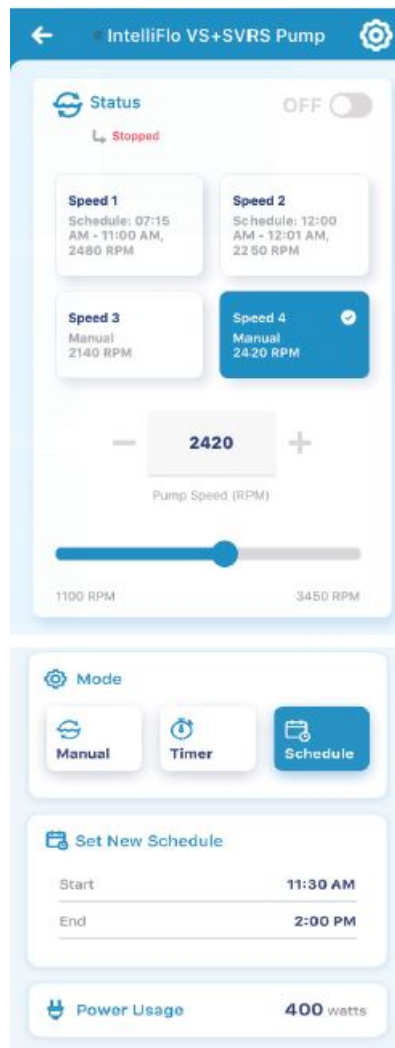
IntelliFlo VS+SVRS Pump

Status
OFF
Stopped

Speed 1
Schedule: 07:15 AM - 11:00 AM, 2480 RPM

Speed 2
Schedule: 12:00 AM - 12:01 AM, 2250 RPM

Speed 3
Manual
2140 RPM

Speed 4
Manual
2420 RPM

−
2420
+
Pump Speed (RPM)

1100 RPM
3450 RPM

Mode
Manual
Timer
Schedule

Set New Schedule
Start 11:30 AM
End 2:00 PM

Power Usage 400 watts